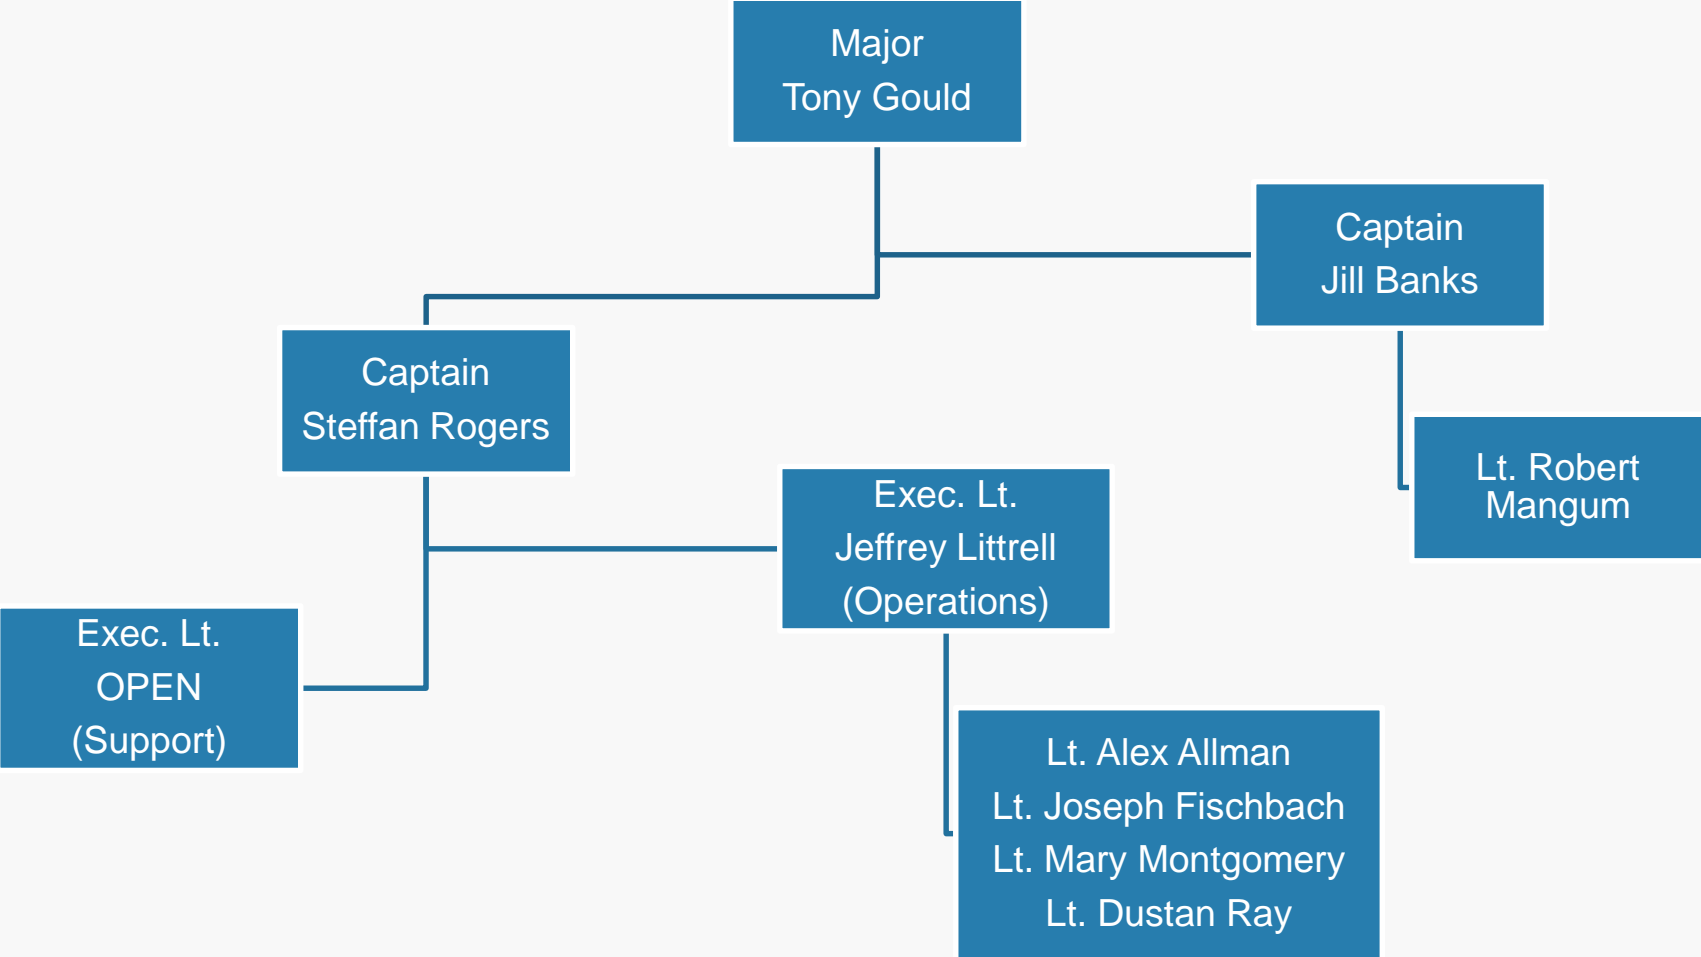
Major
Tony Gould

Captain
Jill Banks

Captain
Steffan Rogers

Lt. Robert
Mangum

Exec. Lt.
Jeffrey Littrell
(Operations)

Exec. Lt.
OPEN
(Support)

Lt. Alex Allman
Lt. Joseph Fischbach
Lt. Mary Montgomery
Lt. Dustan Ray